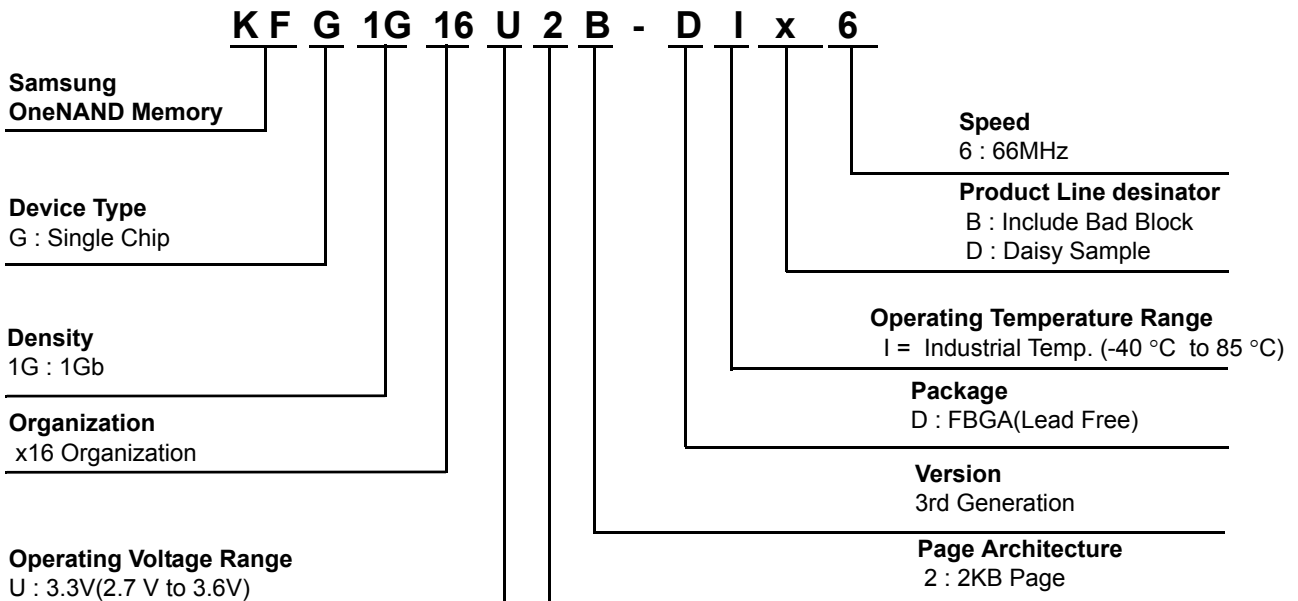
K F G 1G 16 U 2 B - D I x 6

Samsung
OneNAND Memory

Device Type
G : Single Chip

Density
1G : 1Gb

Organization
x16 Organization

Operating Voltage Range
U : 3.3V(2.7 V to 3.6V)

Speed
6 : 66MHz

Product Line desinator
B : Include Bad Block
D : Daisy Sample

Operating Temperature Range
I = Industrial Temp. (-40 °C to 85 °C)

Package
D : FBGA(Lead Free)

Version
3rd Generation

Page Architecture
2 : 2KB Page